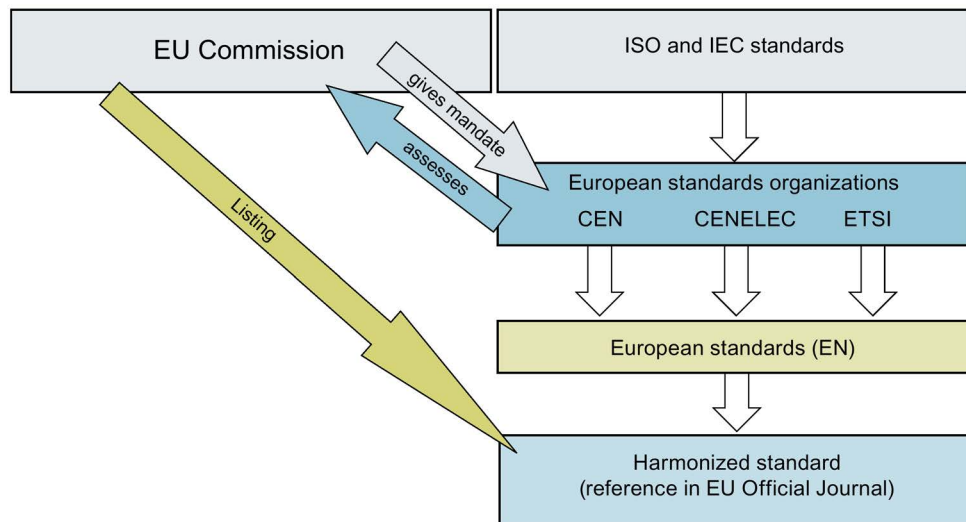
EU Commission

ISO and IEC standards

gives mandate

assesses

Listing

European standards organizations

CEN

CENELEC

ETSI

European standards (EN)

Harmonized standard
(reference in EU Official Journal)